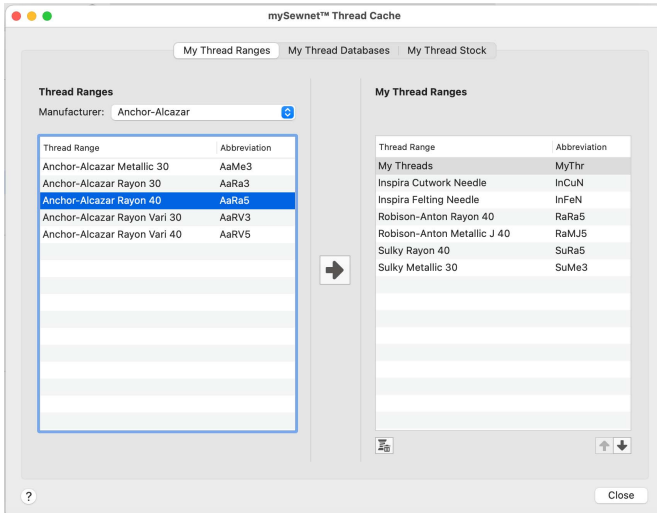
mySewnet™ Thread Cache

My Thread Ranges | My Thread Databases | My Thread Stock

Thread Ranges

Manufacturer: Anchor-Alcazar

| Thread Range | Abbreviation |
|---|---|
| Anchor-Alcazar Metallic 30 | AaMe3 |
| Anchor-Alcazar Rayon 30 | AaRa3 |
| Anchor-Alcazar Rayon 40 | AaRa5 |
| Anchor-Alcazar Rayon Vari 30 | AaRV3 |
| Anchor-Alcazar Rayon Vari 40 | AaRV5 |

My Thread Ranges

| Thread Range | Abbreviation |
|---|---|
| My Threads | MyThr |
| Inspira Cutwork Needle | InCuN |
| Inspira Felting Needle | InFeN |
| Robison-Anton Rayon 40 | RaRa5 |
| Robison-Anton Metallic J 40 | RaMJ5 |
| Sulky Rayon 40 | SuRa5 |
| Sulky Metallic 30 | SuMe3 |

?

Close